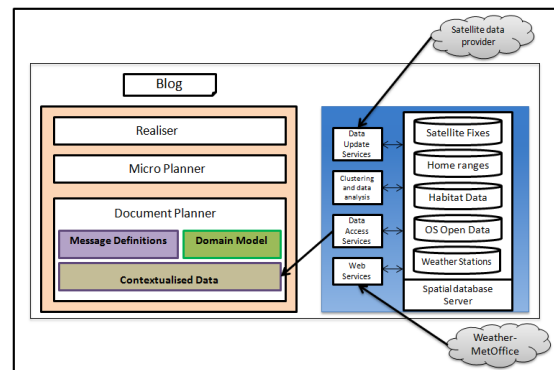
Satellite data provider

Blog

Realiser

Micro Planner

Document Planner

Message Definitions

Domain Model

Contextualised Data

Data Update Services

Clustering and data analysis

Data Access Services

Web Services

Satellite Fixes

Home ranges

Habitat Data

OS Open Data

Weather Stations

Spatial database Server

Weather-MetOffice